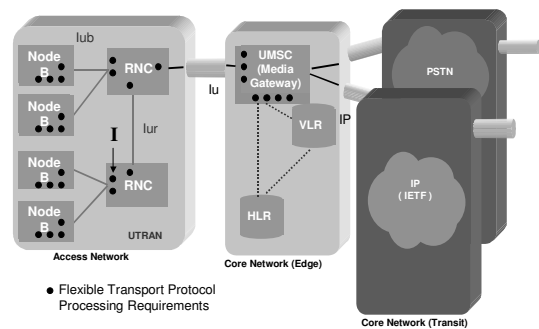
Iub

Node B

Node B

RNC

Iur

I

Node B

Node B

RNC

UTRAN

Access Network

Iu

UMSC (Media Gateway)

VLR

HLR

Core Network (Edge)

IP

PSTN

IP ( IETF )

Core Network (Transit)

● Flexible Transport Protocol Processing Requirements